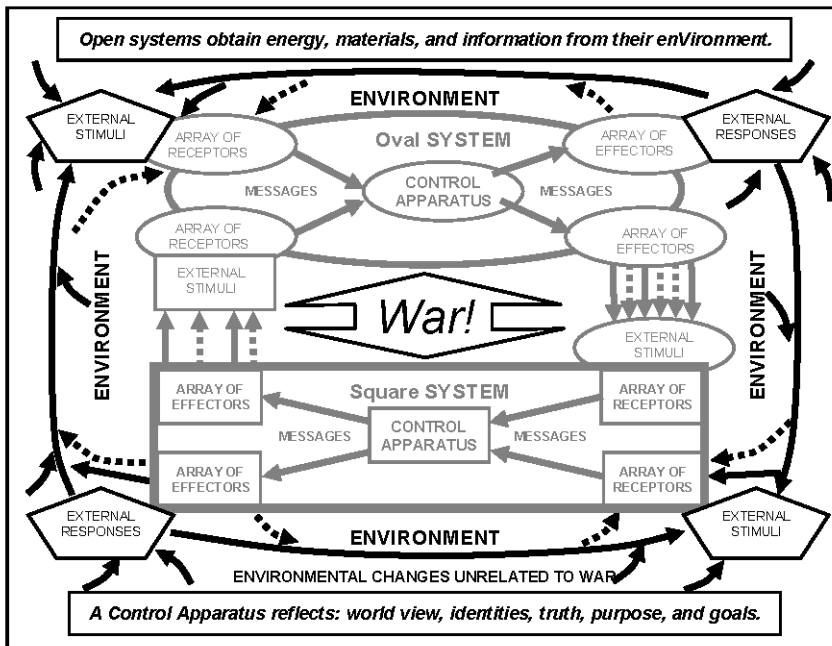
Open systems obtain energy, materials, and information from their enVironment.

ENVIRONMENT

EXTERNAL STIMULI

ARRAY OF RECEPTORS

Oval SYSTEM

ARRAY OF EFFECTORS

EXTERNAL RESPONSES

MESSAGES

CONTROL APPARATUS

MESSAGES

ARRAY OF RECEPTORS

ARRAY OF EFFECTORS

ENVIRONMENT

EXTERNAL STIMULI

War!

ENVIRONMENT

EXTERNAL STIMULI

ARRAY OF EFFECTORS

Square SYSTEM

ARRAY OF RECEPTORS

MESSAGES

CONTROL APPARATUS

MESSAGES

ARRAY OF EFFECTORS

ARRAY OF RECEPTORS

EXTERNAL RESPONSES

ENVIRONMENT

EXTERNAL STIMULI

ENVIRONMENTAL CHANGES UNRELATED TO WAR

A Control Apparatus reflects: world view, identities, truth, purpose, and goals.